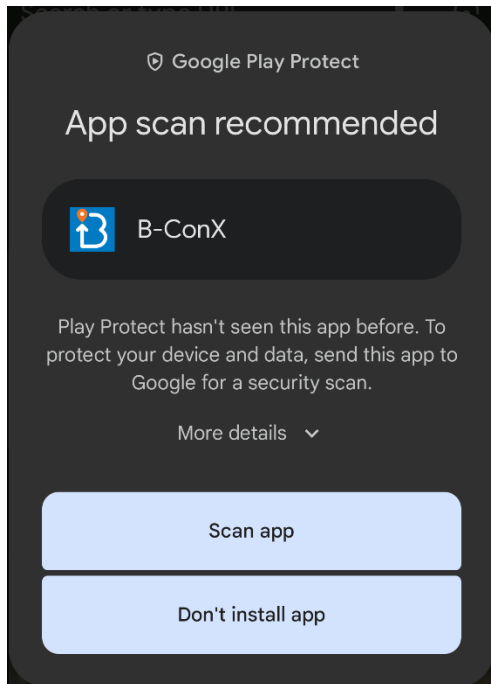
Google Play Protect

App scan recommended

B-ConX

Play Protect hasn't seen this app before. To protect your device and data, send this app to Google for a security scan.

More details

Scan app

Don't install app